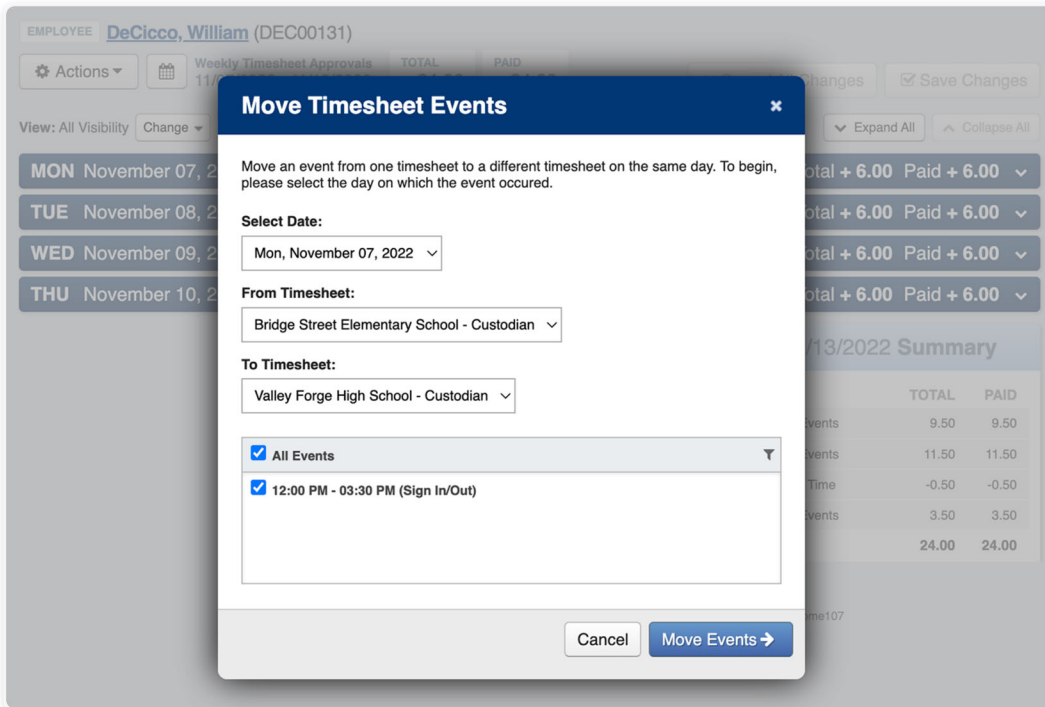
EMPLOYEE DeCicco, William (DEC00131)

Actions Weekly Timesheet Approvals 11/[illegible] TOTAL PAID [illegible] Changes Save Changes

View: All Visibility Change Expand All Collapse All

MON November 07, 2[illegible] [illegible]otal + 6.00 Paid + 6.00
TUE November 08, 2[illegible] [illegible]otal + 6.00 Paid + 6.00
WED November 09, 2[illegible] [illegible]otal + 6.00 Paid + 6.00
THU November 10, 2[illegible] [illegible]otal + 6.00 Paid + 6.00

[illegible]/13/2022 Summary

| | TOTAL | PAID |
|---|---|---|
| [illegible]vents | 9.50 | 9.50 |
| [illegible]vents | 11.50 | 11.50 |
| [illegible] Time | -0.50 | -0.50 |
| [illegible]vents | 3.50 | 3.50 |
| | 24.00 | 24.00 |

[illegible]me107

Move Timesheet Events ×

Move an event from one timesheet to a different timesheet on the same day. To begin, please select the day on which the event occured.

Select Date:
Mon, November 07, 2022

From Timesheet:
Bridge Street Elementary School - Custodian

To Timesheet:
Valley Forge High School - Custodian

All Events
12:00 PM - 03:30 PM (Sign In/Out)

Cancel Move Events →